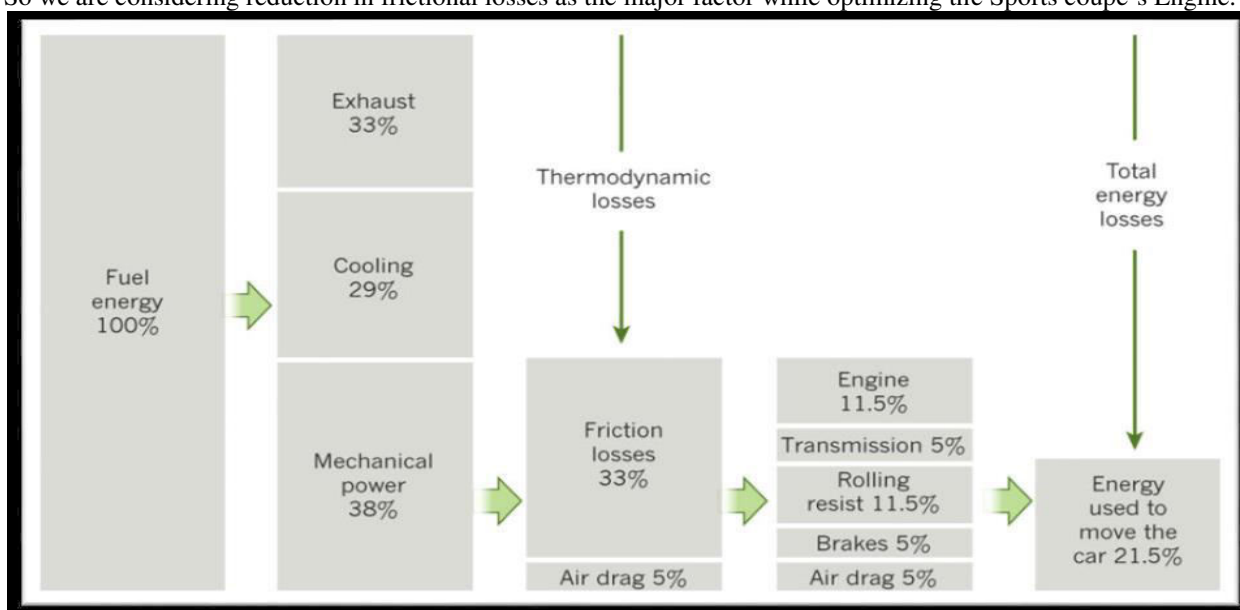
So we are considering reduction in frictional losses as the major factor while optimizing the Sports coupe's Engine.

Fuel energy 100%

Exhaust 33%

Cooling 29%

Mechanical power 38%

Thermodynamic losses

Friction losses 33%

Air drag 5%

Engine 11.5%

Transmission 5%

Rolling resist 11.5%

Brakes 5%

Air drag 5%

Total energy losses

Energy used to move the car 21.5%